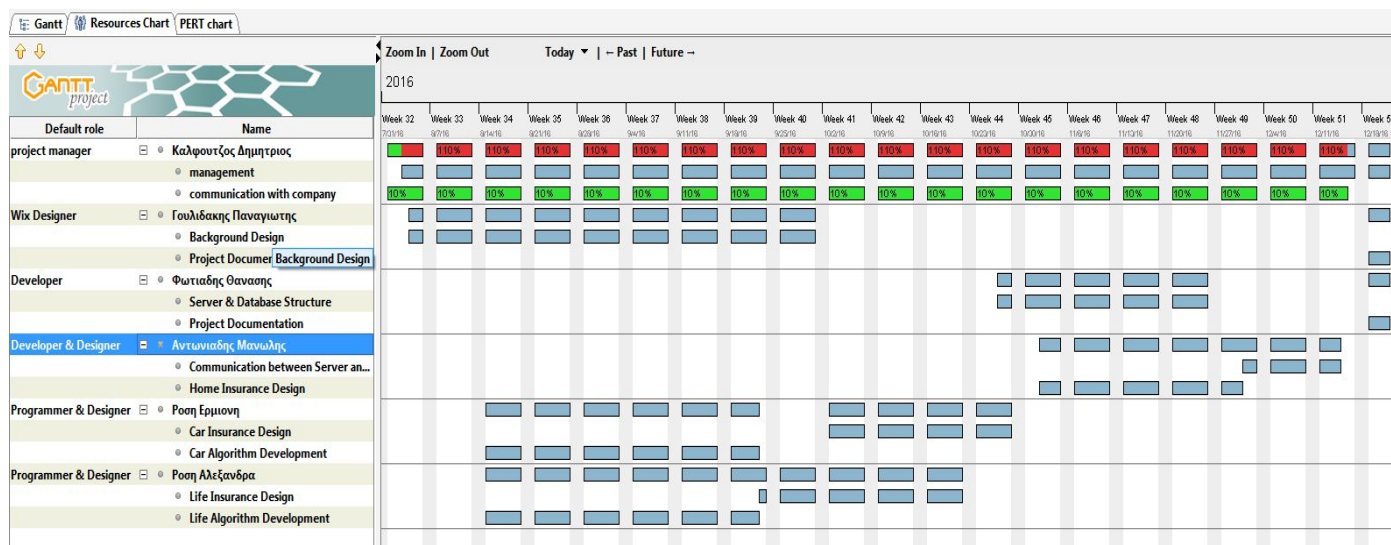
Gantt | Resources Chart | PERT chart

GANTT project

Zoom In | Zoom Out Today ▾ | ← Past | Future →

2016

| Default role | Name |
|---|---|
| project manager | Καλφουτζος Δημητριος |
| | management |
| | communication with company |
| Wix Designer | Γουλιδακης Παναγιωτης |
| | Background Design |
| | Project Documer Background Design |
| Developer | Φωτιαδης Θανασης |
| | Server & Database Structure |
| | Project Documentation |
| Developer & Designer | Αντωνιαδης Μανωλης |
| | Communication between Server an... |
| | Home Insurance Design |
| Programmer & Designer | Ροση Ερμιονη |
| | Car Insurance Design |
| | Car Algorithm Development |
| Programmer & Designer | Ροση Αλεξανδρα |
| | Life Insurance Design |
| | Life Algorithm Development |

Week 32 7/31/16 | Week 33 8/7/16 | Week 34 8/14/16 | Week 35 8/21/16 | Week 36 8/28/16 | Week 37 9/4/16 | Week 38 9/11/16 | Week 39 9/18/16 | Week 40 9/25/16 | Week 41 10/2/16 | Week 42 10/9/16 | Week 43 10/16/16 | Week 44 10/23/16 | Week 45 10/30/16 | Week 46 11/6/16 | Week 47 11/13/16 | Week 48 11/20/16 | Week 49 11/27/16 | Week 50 12/4/16 | Week 51 12/11/16 | Week 5 12/18/16

110% 110% 110% 110% 110% 110% 110% 110% 110% 110% 110% 110% 110% 110% 110% 110% 110% 110% 110%

10% 10% 10% 10% 10% 10% 10% 10% 10% 10% 10% 10% 10% 10% 10% 10% 10% 10% 10% 10%